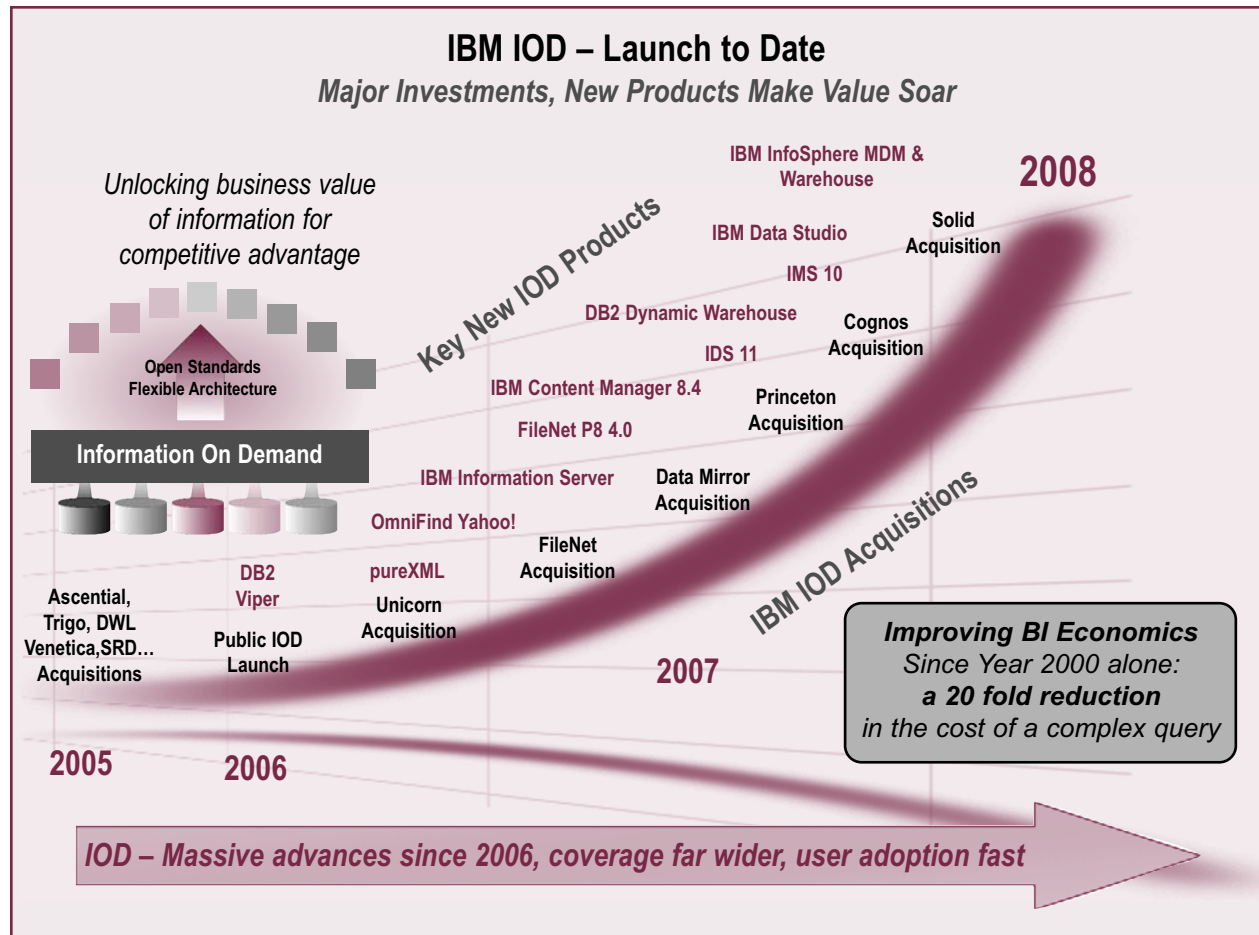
IBM IOD – Launch to Date

*Major Investments, New Products Make Value Soar*

*Unlocking business value of information for competitive advantage*

Open Standards
Flexible Architecture

Information On Demand

Key New IOD Products

IBM InfoSphere MDM & Warehouse

2008

IBM Data Studio

Solid Acquisition

IMS 10

DB2 Dynamic Warehouse

Cognos Acquisition

IDS 11

IBM Content Manager 8.4

Princeton Acquisition

FileNet P8 4.0

IBM Information Server

Data Mirror Acquisition

OmniFind Yahoo!

FileNet Acquisition

IBM IOD Acquisitions

DB2 Viper

pureXML

Ascential, Trigo, DWL Venetica,SRD… Acquisitions

Public IOD Launch

Unicorn Acquisition

2007

**Improving BI Economics**
Since Year 2000 alone:
**a 20 fold reduction**
in the cost of a complex query

2005

2006

*IOD – Massive advances since 2006, coverage far wider, user adoption fast*